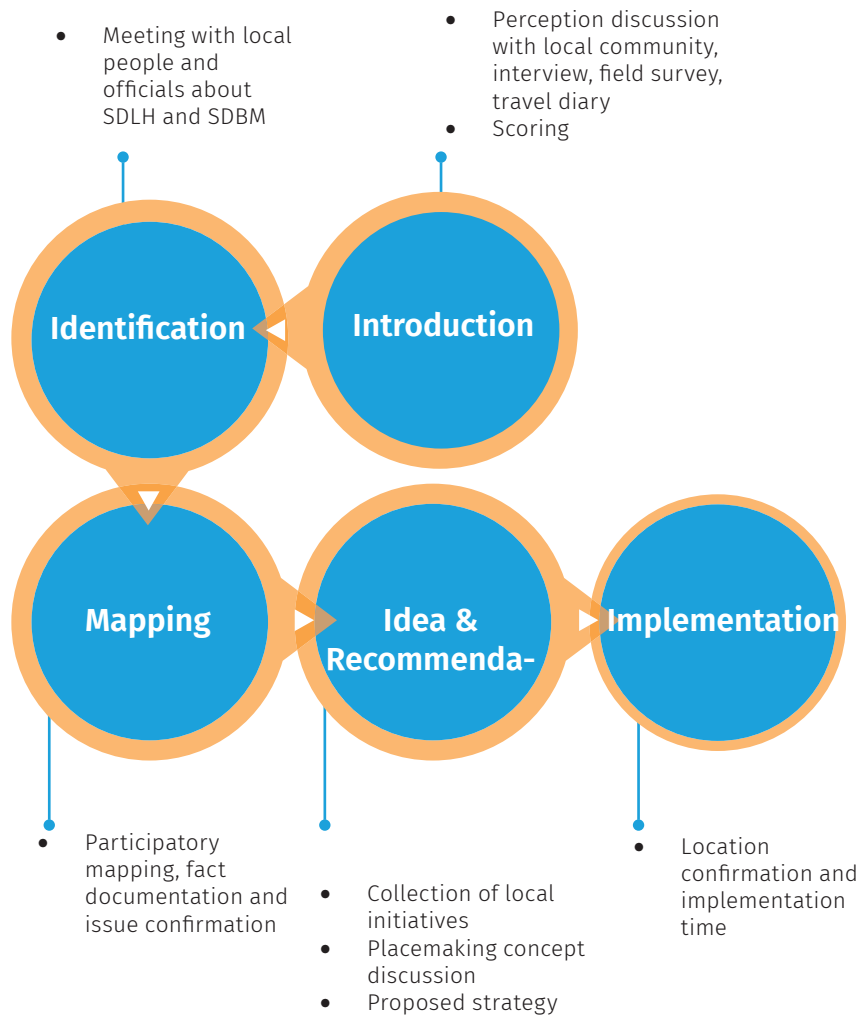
- Meeting with local people and officials about SDLH and SDBM

- Perception discussion with local community, interview, field survey, travel diary
- Scoring

Identification

Introduction

Mapping

Idea & Recommenda-

Implementation

- Participatory mapping, fact documentation and issue confirmation

- Collection of local initiatives
- Placemaking concept discussion
- Proposed strategy

- Location confirmation and implementation time